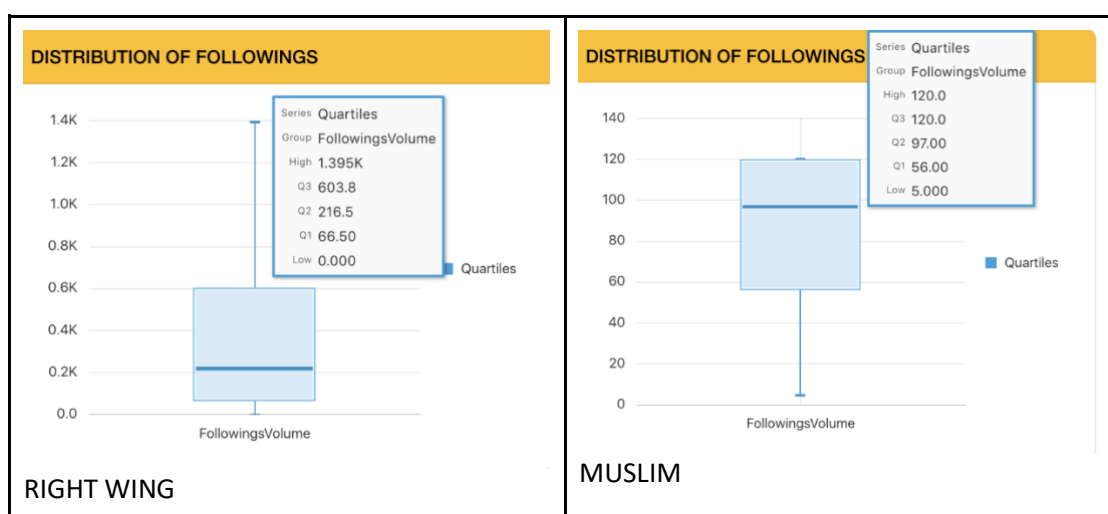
DISTRIBUTION OF FOLLOWINGS

1.4K
1.2K
1.0K
0.8K
0.6K
0.4K
0.2K
0.0

Series Quartiles
Group FollowingsVolume
High 1.395K
Q3 603.8
Q2 216.5
Q1 66.50
Low 0.000

Quartiles

FollowingsVolume

RIGHT WING

DISTRIBUTION OF FOLLOWINGS

140
120
100
80
60
40
20
0

Series Quartiles
Group FollowingsVolume
High 120.0
Q3 120.0
Q2 97.00
Q1 56.00
Low 5.000

Quartiles

FollowingsVolume

MUSLIM